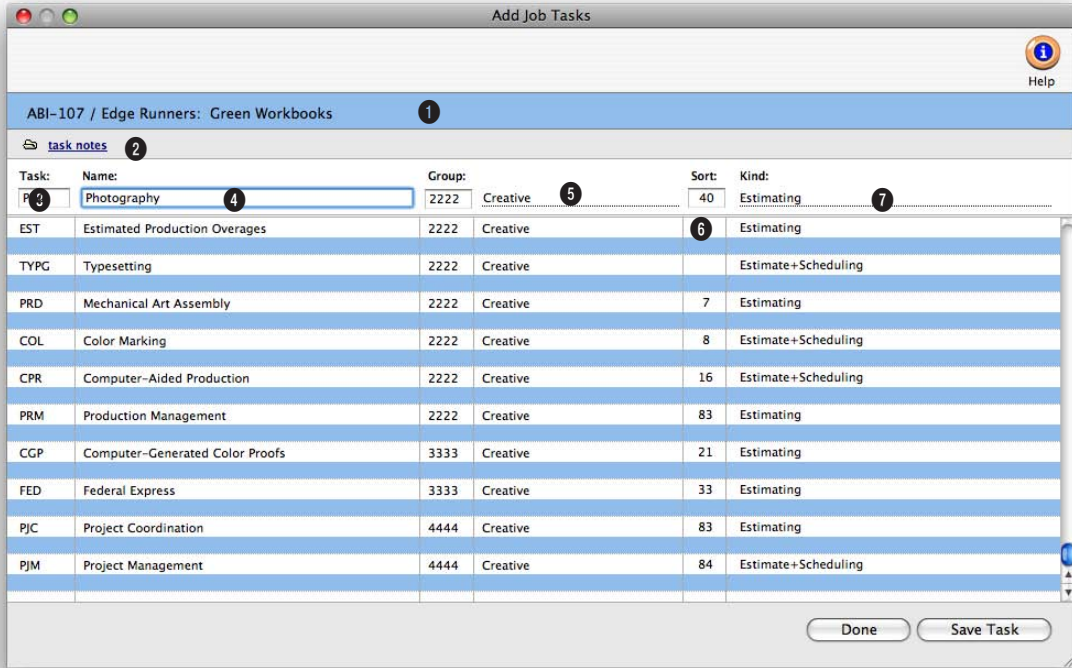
Add Job Tasks

Help

ABI-107 / Edge Runners: Green Workbooks 1

task notes 2

Task: P 3 Name: Photography 4 Group: 2222 Creative 5 Sort: 40 Kind: Estimating 7

| | | | | | |
|---|---|---|---|---|---|
| EST | Estimated Production Overages | 2222 | Creative | 6 | Estimating |
| TYPG | Typesetting | 2222 | Creative | | Estimate+Scheduling |
| PRD | Mechanical Art Assembly | 2222 | Creative | 7 | Estimating |
| COL | Color Marking | 2222 | Creative | 8 | Estimate+Scheduling |
| CPR | Computer-Aided Production | 2222 | Creative | 16 | Estimate+Scheduling |
| PRM | Production Management | 2222 | Creative | 83 | Estimating |
| CGP | Computer-Generated Color Proofs | 3333 | Creative | 21 | Estimating |
| FED | Federal Express | 3333 | Creative | 33 | Estimating |
| PJC | Project Coordination | 4444 | Creative | 83 | Estimating |
| PJM | Project Management | 4444 | Creative | 84 | Estimate+Scheduling |

Done Save Task